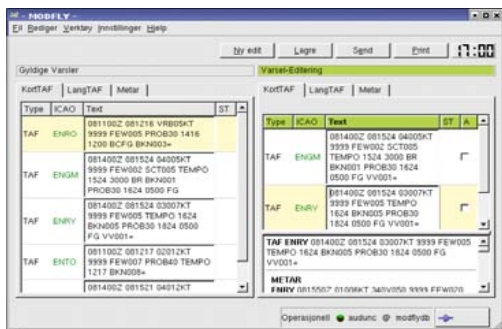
- MODFLY -
Fil Rediger Verktøy Innstillinger Hjelp

Ny edit | Lagre | Send | Print | 17:00

Gyldige Varsler

KortTAF | LangTAF | Metar

| Type | ICAO | Text | ST |
|---|---|---|---|
| TAF | ENRO | 081100Z 081218 VRB05KT 9999 FEW005 PROB30 1416 1200 BCFG BKN003= | |
| TAF | ENGM | 081400Z 081524 04005KT 9999 FEW002 SCT005 TEMPO 1524 3000 BR BKN001 PROB30 1624 0500 FG VV001= | |
| TAF | ENRY | 081400Z 081524 03007KT 9999 FEW005 TEMPO 1624 BKN005 PROB30 1824 0500 FG VV001= | |
| TAF | ENTO | 081100Z 081217 02012KT 9999 FEW007 PROB40 TEMPO 1217 BKN008= | |
| | | 081400Z 081521 04012KT | |

Varsel-Editering

KortTAF | LangTAF | Metar

| Type | ICAO | Text | ST | A |
|---|---|---|---|---|
| TAF | ENGM | 081400Z 081524 04005KT 9999 FEW002 SCT005 TEMPO 1524 3000 BR BKN001 PROB30 1624 0500 FG VV001= | | |
| TAF | ENRY | 081400Z 081524 03007KT 9999 FEW005 TEMPO 1624 BKN005 PROB30 1824 0500 FG VV001= | | |

TAF ENRY 081400Z 081524 03007KT 9999 FEW005 TEMPO 1624 BKN005 PROB30 1824 0500 FG VV001=

METAR
ENRY 081550Z 01006KT 340V050 9999 FEW020

Operasjonell ● auduno @ modflydb